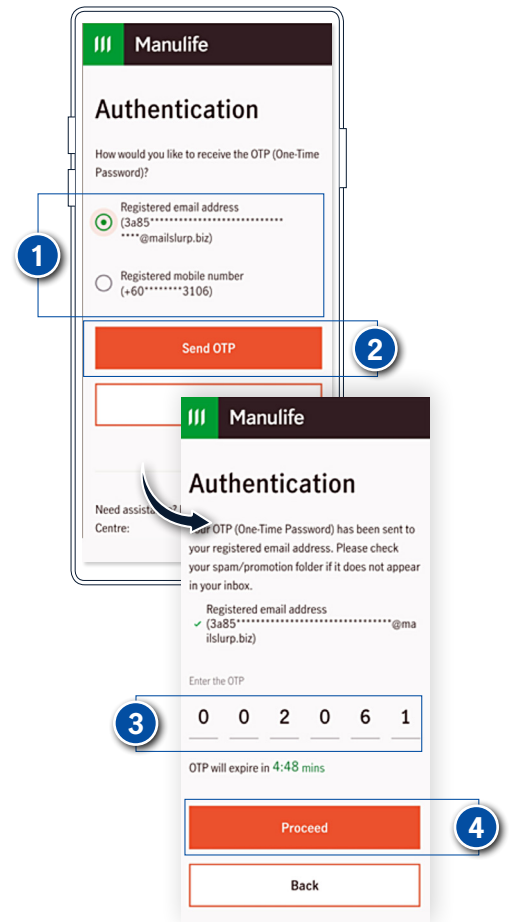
Manulife

Authentication

How would you like to receive the OTP (One-Time Password)?

Registered email address (3a85****************************@mailslurp.biz)

Registered mobile number (+60********3106)

1

Send OTP

2

Need assista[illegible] Centre:

Manulife

Authentication

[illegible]ur OTP (One-Time Password) has been sent to your registered email address. Please check your spam/promotion folder if it does not appear in your inbox.

Registered email address (3a85********************************@mailslurp.biz)

Enter the OTP

3

0 0 2 0 6 1

OTP will expire in 4:48 mins

Proceed

4

Back